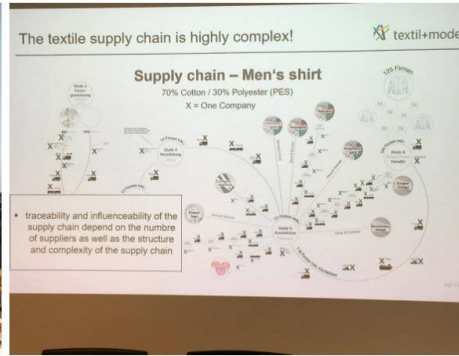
The textile supply chain is highly complex!

textil+mode

Supply chain – Men's shirt

70% Cotton / 30% Polyester (PES)

X = One Company

125 Firmen

▪ traceability and influenceability of the supply chain depend on the numbre of suppliers as well as the structure and complexity of the supply chain